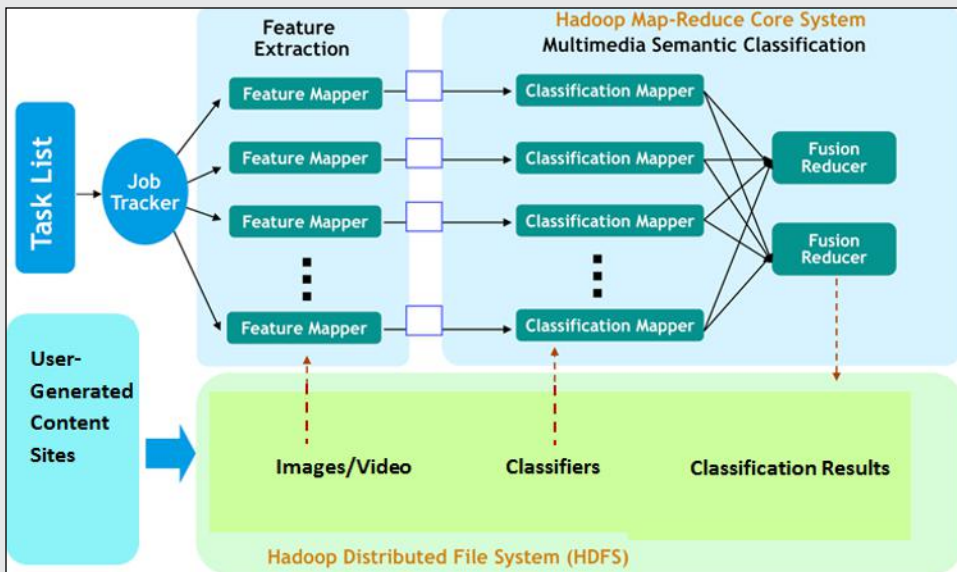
Task List

Job Tracker

Feature Extraction

Feature Mapper

Feature Mapper

Feature Mapper

Feature Mapper

Hadoop Map-Reduce Core System

Multimedia Semantic Classification

Classification Mapper

Classification Mapper

Classification Mapper

Classification Mapper

Fusion Reducer

Fusion Reducer

User-Generated Content Sites

Images/Video

Classifiers

Classification Results

Hadoop Distributed File System (HDFS)